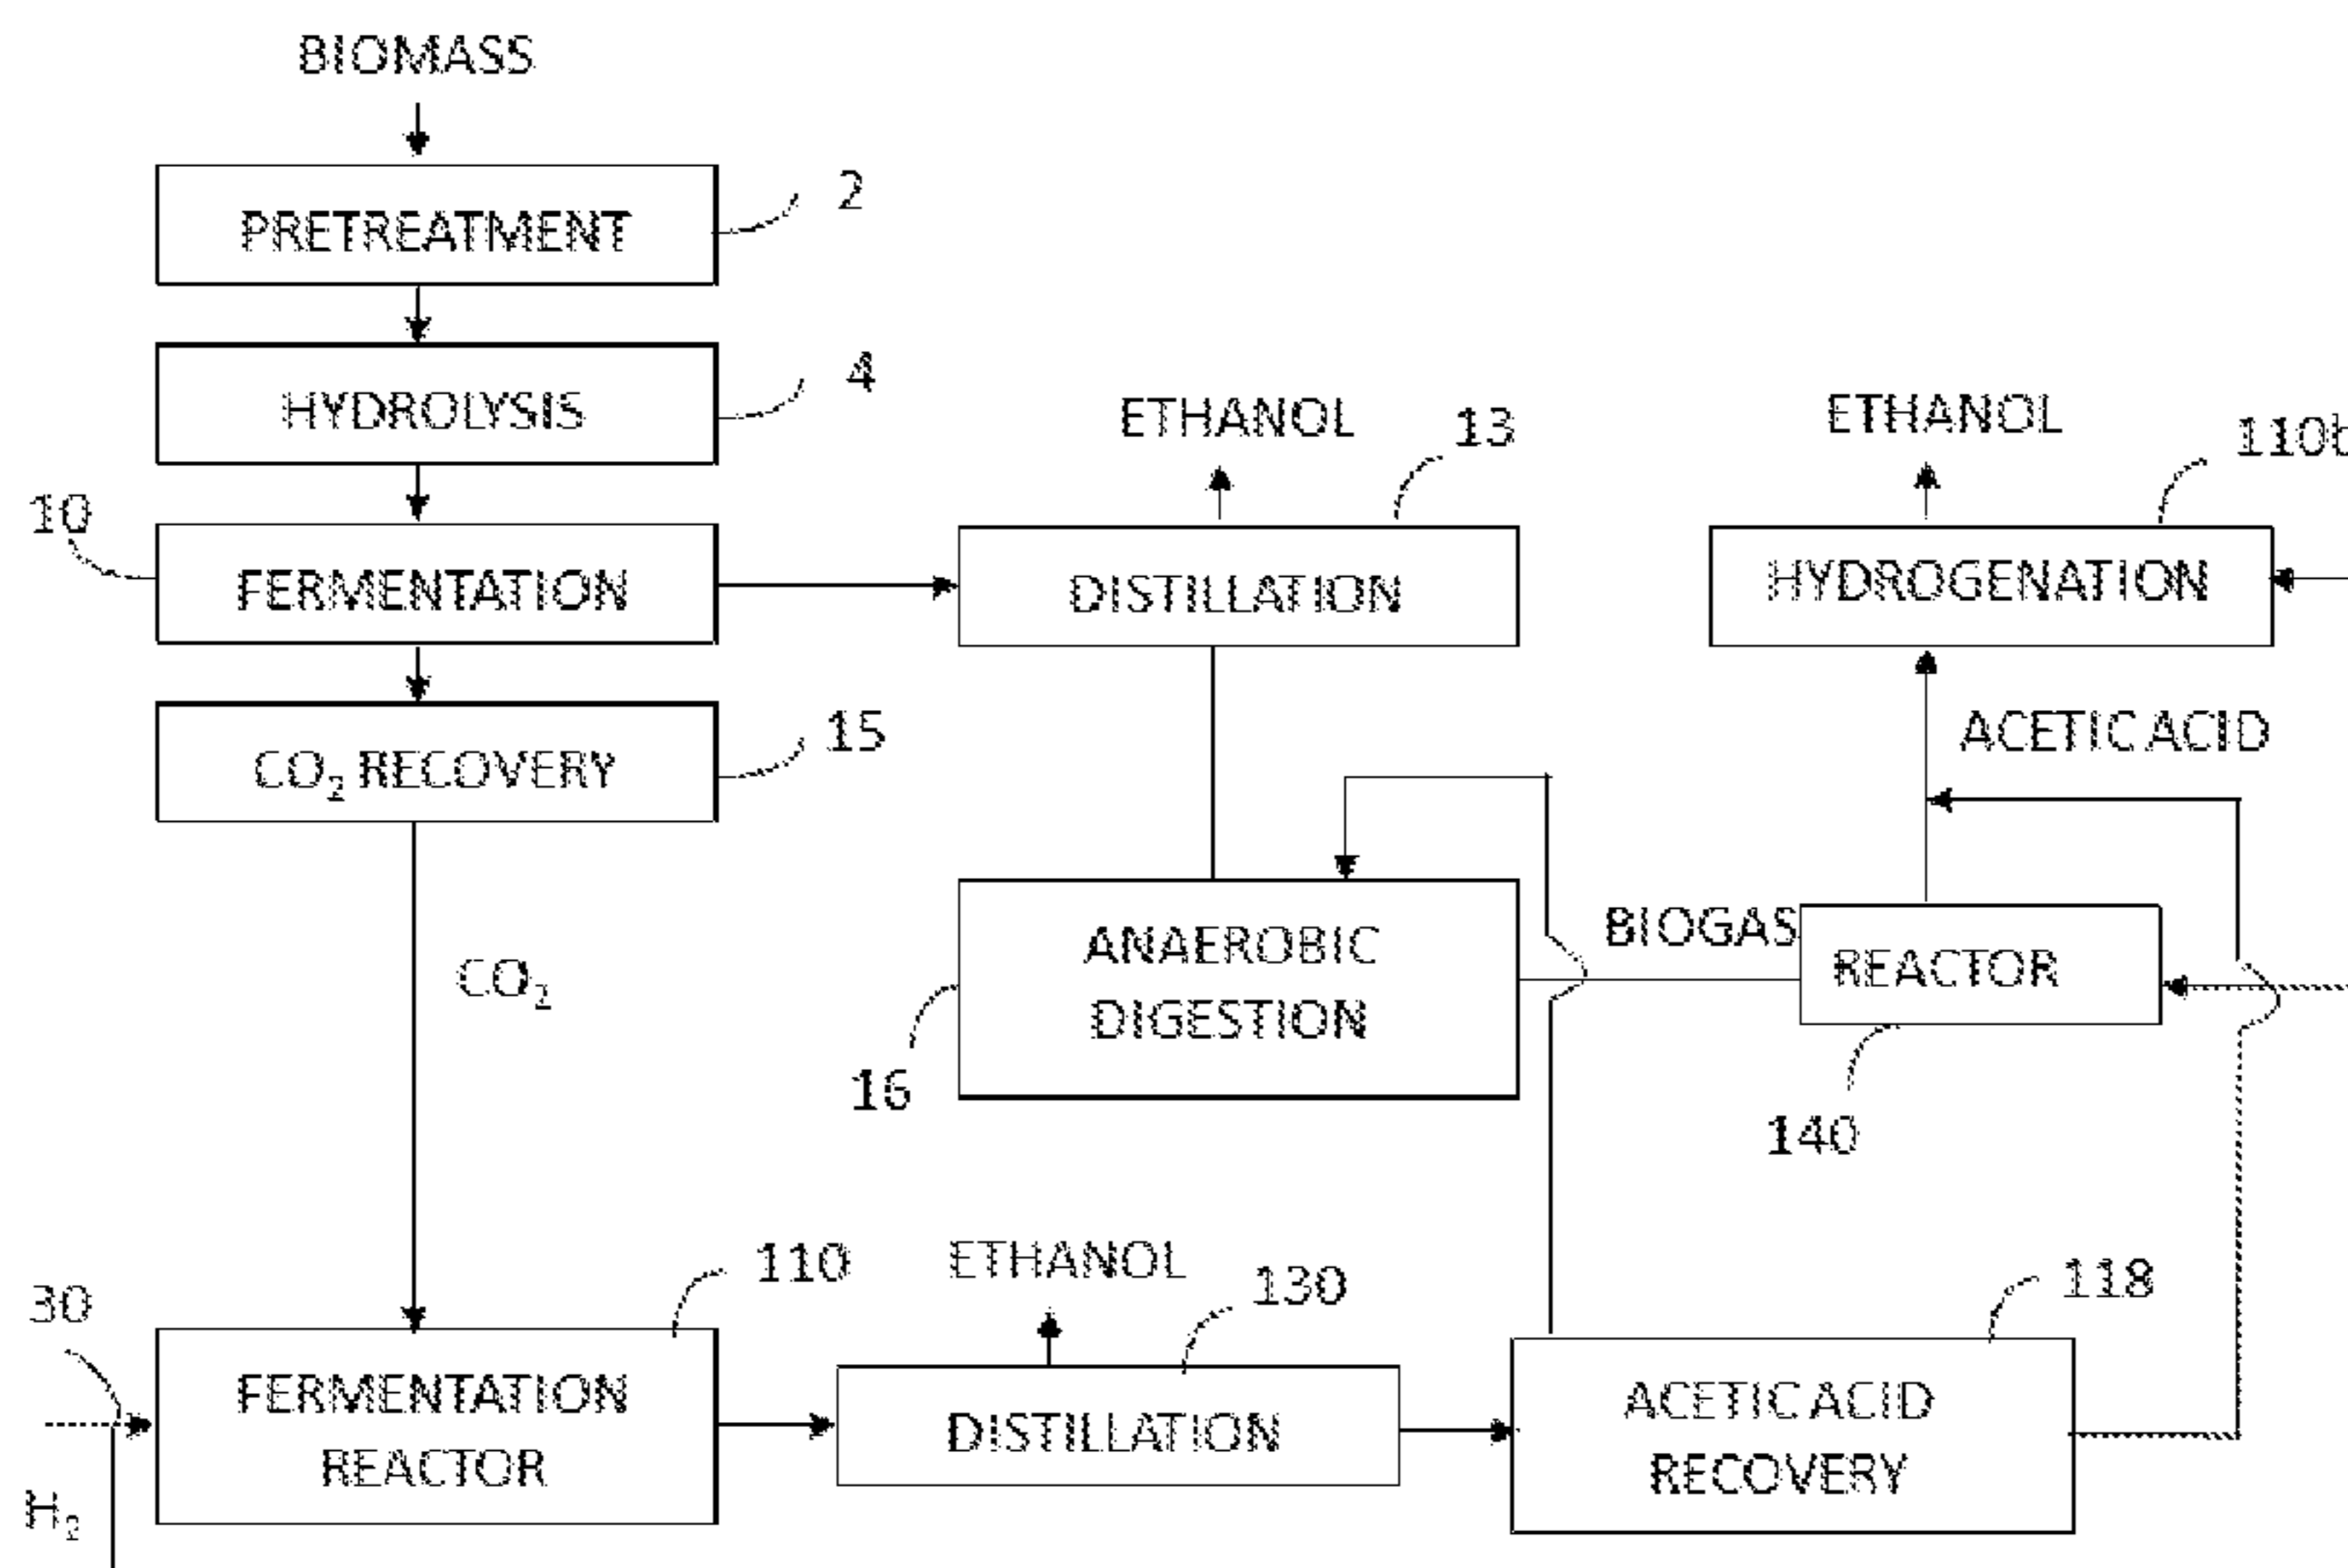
BIOMASS

PRETREATMENT

2

HYDROLYSIS

4

10

FERMENTATION

$CO_2$ RECOVERY

15

ETHANOL

13

DISTILLATION

ETHANOL

110b

HYDROGENATION

ACETIC ACID

ANAEROBIC DIGESTION

16

BIOGAS

REACTOR

140

$CO_2$

30

FERMENTATION REACTOR

110

$H_2$

ETHANOL

130

DISTILLATION

118

ACETIC ACID RECOVERY